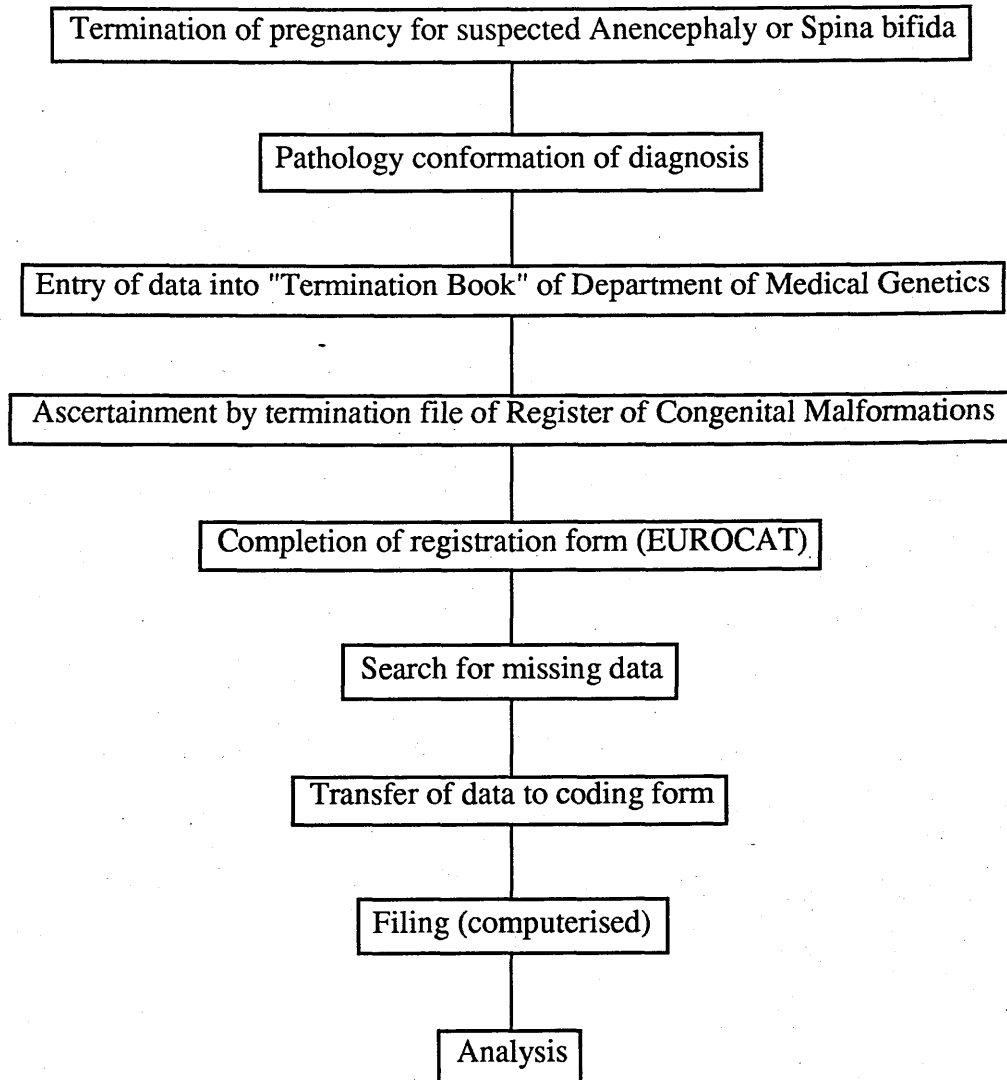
Termination of pregnancy for suspected Anencephaly or Spina bifida

Pathology conformation of diagnosis

Entry of data into "Termination Book" of Department of Medical Genetics

Ascertainment by termination file of Register of Congenital Malformations

Completion of registration form (EUROCAT)

Search for missing data

Transfer of data to coding form

Filing (computerised)

Analysis